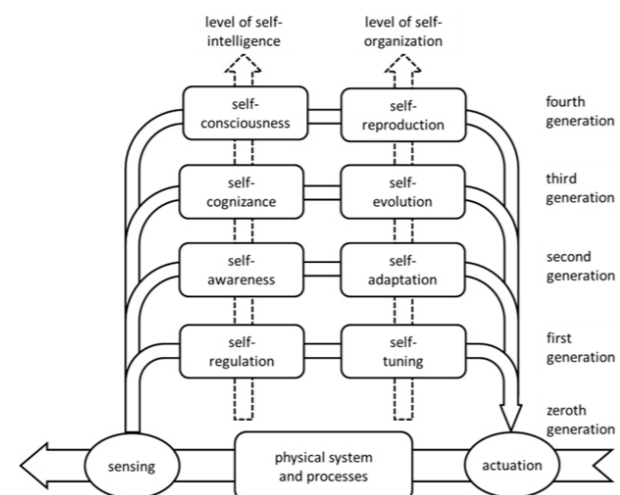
level of self-intelligence

level of self-organization

self-consciousness

self-reproduction

fourth generation

self-cognizance

self-evolution

third generation

self-awareness

self-adaptation

second generation

self-regulation

self-tuning

first generation

zeroth generation

sensing

physical system and processes

actuation